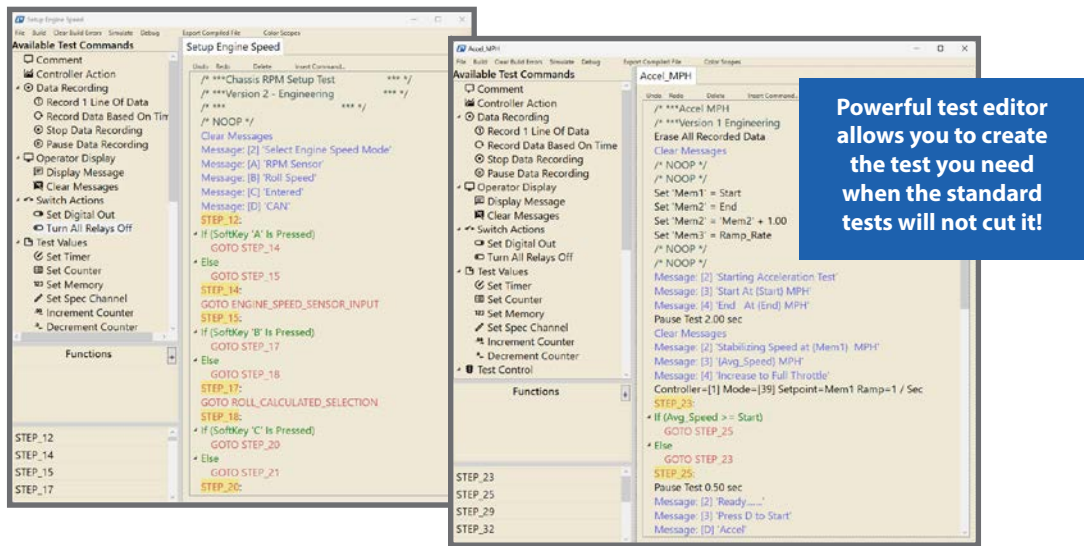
Setup Engine Speed

File Build Clear Build Errors Simulate Debug Export Compiled File Color Scopes

Available Test Commands
Comment
Controller Action
Data Recording
Record 1 Line Of Data
Record Data Based On Tim
Stop Data Recording
Pause Data Recording
Operator Display
Display Message
Clear Messages
Switch Actions
Set Digital Out
Turn All Relays Off
Test Values
Set Timer
Set Counter
Set Memory
Set Spec Channel
Increment Counter
Decrement Counter

Functions

STEP_12
STEP_14
STEP_15
STEP_17

Setup Engine Speed

Undo Redo Delete Insert Command...

/* ***Chassis RPM Setup Test *** */
/* ***Version 2 - Engineering *** */
/* *** *** */
/* NOOP */
Clear Messages
Message: [2] 'Select Engine Speed Mode'
Message: [A] 'RPM Sensor'
Message: [B] 'Roll Speed'
Message: [C] 'Entered'
Message: [D] 'CAN'
STEP_12:
If (SoftKey 'A' Is Pressed)
GOTO STEP_14
Else
GOTO STEP_15
STEP_14:
GOTO ENGINE_SPEED_SENSOR_INPUT
STEP_15:
If (SoftKey 'B' Is Pressed)
GOTO STEP_17
Else
GOTO STEP_18
STEP_17:
GOTO ROLL_CALCULATED_SELECTION
STEP_18:
If (SoftKey 'C' Is Pressed)
GOTO STEP_20
Else
GOTO STEP_21
STEP_20:

Accel_MPH

File Build Clear Build Errors Simulate Debug Export Compiled File Color Scopes

Available Test Commands
Comment
Controller Action
Data Recording
Record 1 Line Of Data
Record Data Based On Time
Stop Data Recording
Pause Data Recording
Operator Display
Display Message
Clear Messages
Switch Actions
Set Digital Out
Turn All Relays Off
Test Values
Set Timer
Set Counter
Set Memory
Set Spec Channel
Increment Counter
Decrement Counter
Test Control

Functions

STEP_23
STEP_25
STEP_29
STEP_32

Accel_MPH

Undo Redo Delete Insert Command...

/* ***Accel MPH
/* ***Version 1 Engineering
Erase All Recorded Data
Clear Messages
/* NOOP */
/* NOOP */
Set 'Mem1' = Start
Set 'Mem2' = End
Set 'Mem2' = 'Mem2' + 1.00
Set 'Mem3' = Ramp_Rate
/* NOOP */
/* NOOP */
Message: [2] 'Starting Acceleration Test'
Message: [3] 'Start At {Start} MPH'
Message: [4] 'End At {End} MPH'
Pause Test 2.00 sec
Clear Messages
Message: [2] 'Stabilizing Speed at {Mem1} MPH'
Message: [3] '{Avg_Speed} MPH'
Message: [4] 'Increase to Full Throttle'
Controller=[1] Mode=[39] Setpoint=Mem1 Ramp=1 / Sec
STEP_23:
If (Avg_Speed >= Start)
GOTO STEP_25
Else
GOTO STEP_23
STEP_25:
Pause Test 0.50 sec
Message: [2] 'Ready......'
Message: [3] 'Press D to Start'
Message: [D] 'Accel'

Powerful test editor allows you to create the test you need when the standard tests will not cut it!